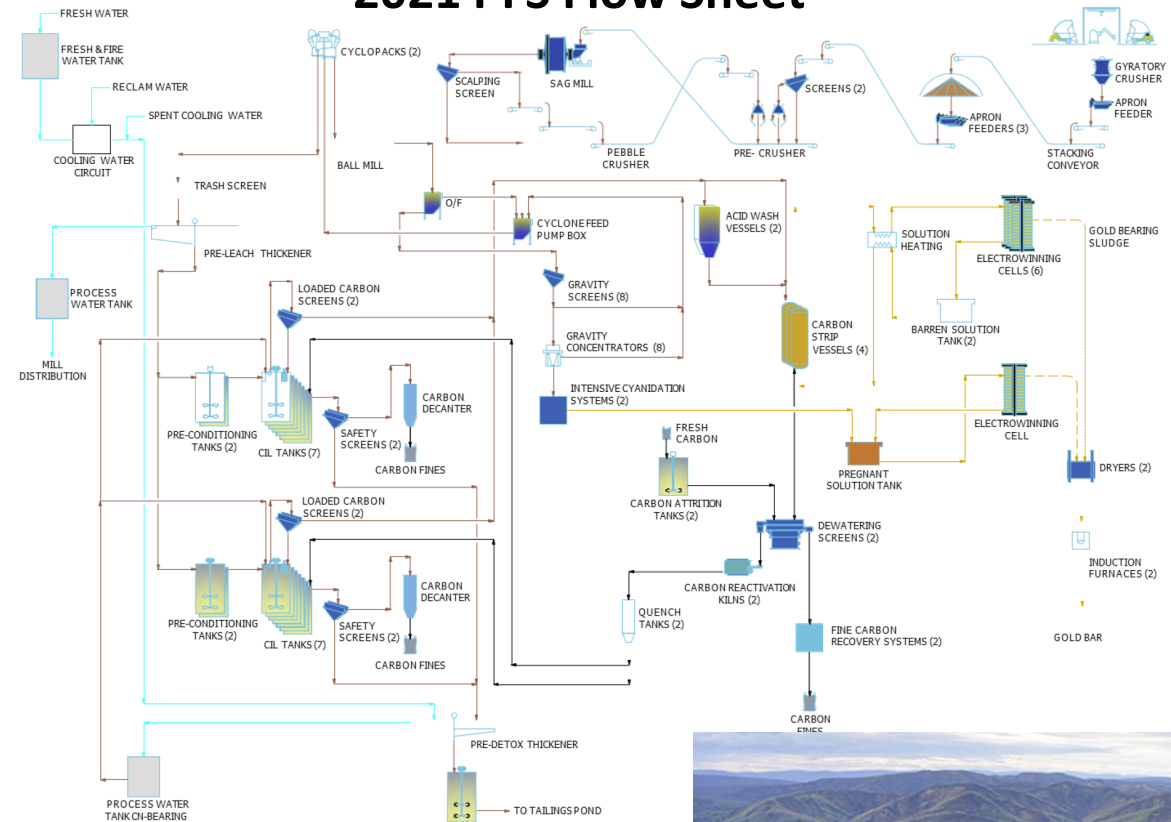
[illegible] Flow Sheet

FRESH WATER
FRESH & FIRE WATER TANK
RECLAM WATER
SPENT COOLING WATER
COOLING WATER CIRCUIT
CYCLOPACKS (2)
SCALPING SCREEN
SAG MILL
PEBBLE CRUSHER
PRE- CRUSHER
SCREENS (2)
APRON FEEDERS (3)
STACKING CONVEYOR
GYRATORY CRUSHER
APRON FEEDER
BALL MILL
TRASH SCREEN
O/F
CYCLONE FEED PUMP BOX
ACID WASH VESSELS (2)
SOLUTION HEATING
ELECTROWINNING CELLS (6)
GOLD BEARING SLUDGE
PRE-LEACH THICKENER
PROCESS WATER TANK
MILL DISTRIBUTION
LOADED CARBON SCREENS (2)
GRAVITY SCREENS (8)
GRAVITY CONCENTRATORS (8)
CARBON STRIP VESSELS (4)
BARREN SOLUTION TANK (2)
INTENSIVE CYANIDATION SYSTEMS (2)
ELECTROWINNING CELL
PRE-CONDITIONING TANKS (2)
CIL TANKS (7)
SAFETY SCREENS (2)
CARBON DECANTER
CARBON FINES
FRESH CARBON
CARBON ATTRITION TANKS (2)
PREGNANT SOLUTION TANK
DRYERS (2)
LOADED CARBON SCREENS (2)
DEWATERING SCREENS (2)
INDUCTION FURNACES (2)
CARBON REACTIVATION KILNS (2)
PRE-CONDITIONING TANKS (2)
CIL TANKS (7)
SAFETY SCREENS (2)
CARBON DECANTER
CARBON FINES
QUENCH TANKS (2)
FINE CARBON RECOVERY SYSTEMS (2)
GOLD BAR
CARBON FINES
PRE-DETOX THICKENER
PROCESS WATER TANK CN-BEARING
TO TAILINGS POND